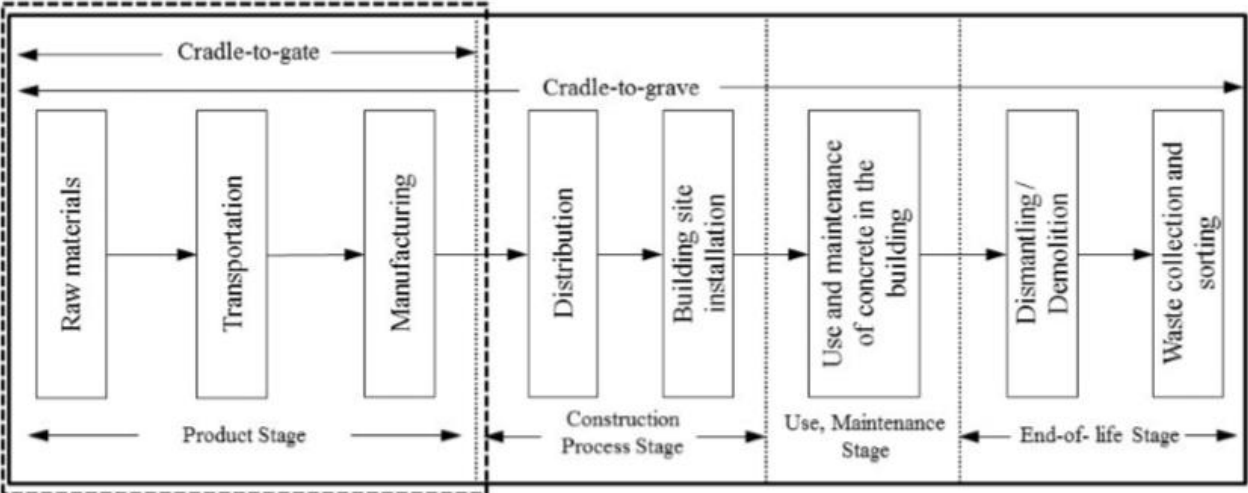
Cradle-to-gate

Cradle-to-grave

Raw materials

Transportation

Manufacturing

Distribution

Building site installation

Use and maintenance of concrete in the building

Dismantling / Demolition

Waste collection and sorting

Product Stage

Construction Process Stage

Use, Maintenance Stage

End-of- life Stage